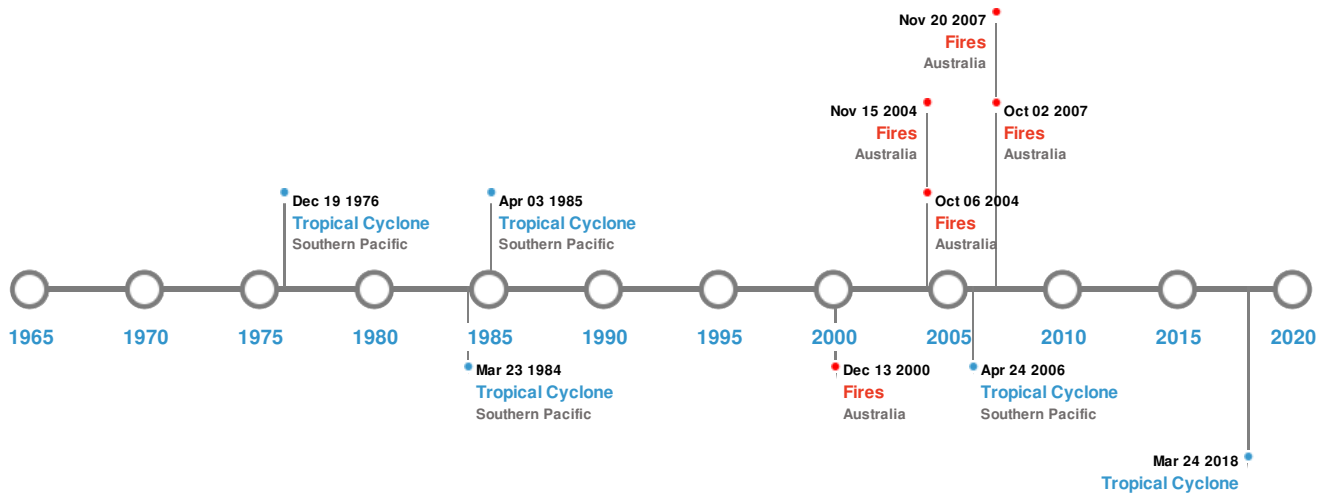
Nov 20 2007
Fires
Australia

Nov 15 2004
Fires
Australia

Oct 02 2007
Fires
Australia

Dec 19 1976
Tropical Cyclone
Southern Pacific

Apr 03 1985
Tropical Cyclone
Southern Pacific

Oct 06 2004
Fires
Australia

1965 1970 1975 1980 1985 1990 1995 2000 2005 2010 2015 2020

Mar 23 1984
Tropical Cyclone
Southern Pacific

Dec 13 2000
Fires
Australia

Apr 24 2006
Tropical Cyclone
Southern Pacific

Mar 24 2018
Tropical Cyclone